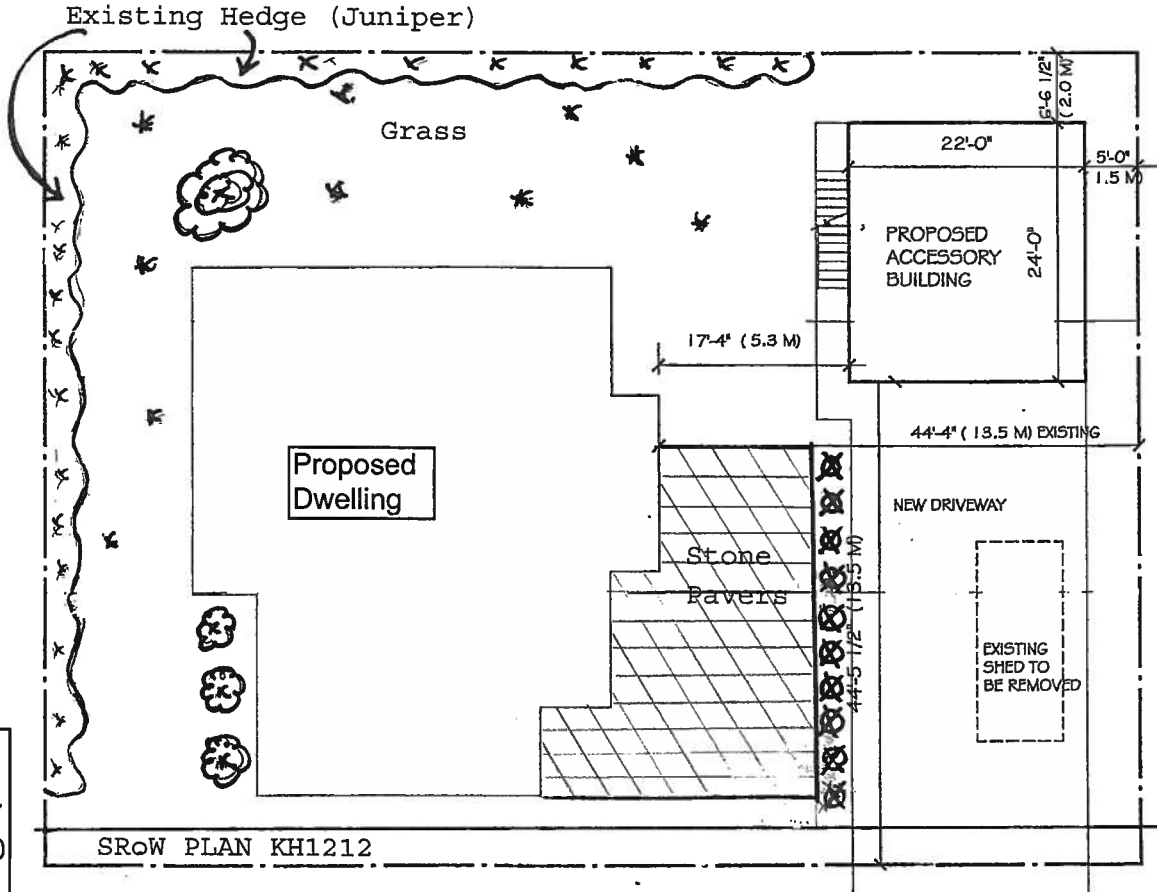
Existing Hedge (Juniper)

Grass

6'-6 1/2" (2.0 M)

22'-0"

5'-0" 1.5 M

PROPOSED ACCESSORY BUILDING

24'-0"

17'-4" (5.3 M)

44'-4" (13.5 M) EXISTING

Proposed Dwelling

NEW DRIVEWAY

Stone Pavers

44'-5 1/2" (13.5 M)

EXISTING SHED TO BE REMOVED

SRoW PLAN KH1212